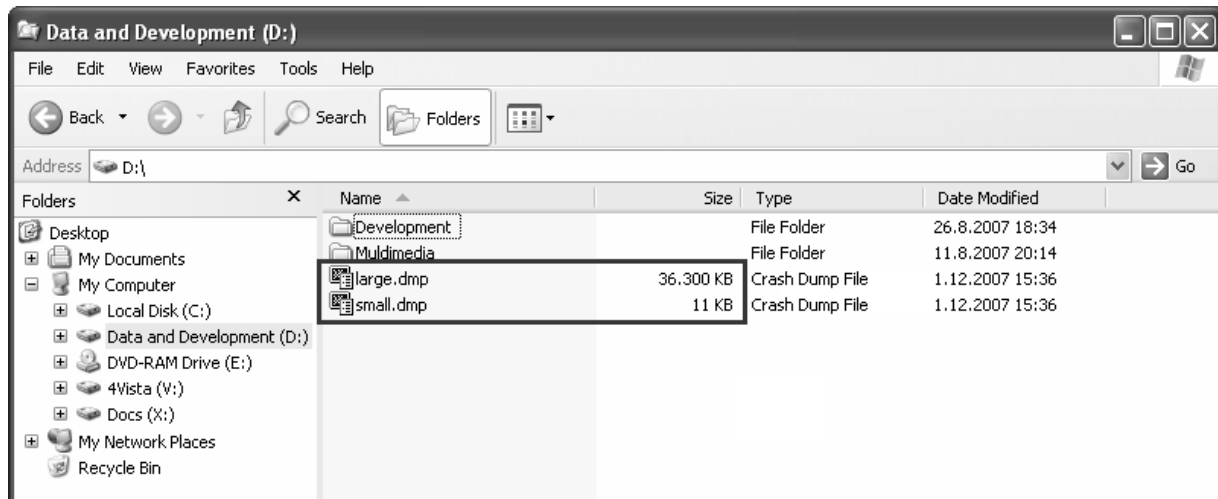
Data and Development (D:)

File Edit View Favorites Tools Help

Back Search Folders

Address D:\

Go

Folders ×

Desktop
My Documents
My Computer
Local Disk (C:)
Data and Development (D:)
DVD-RAM Drive (E:)
4Vista (V:)
Docs (X:)
My Network Places
Recycle Bin

| Name | Size | Type | Date Modified |
|---|---|---|---|
| Development | | File Folder | 26.8.2007 18:34 |
| Muldimedia | | File Folder | 11.8.2007 20:14 |
| large.dmp | 36.300 KB | Crash Dump File | 1.12.2007 15:36 |
| small.dmp | 11 KB | Crash Dump File | 1.12.2007 15:36 |